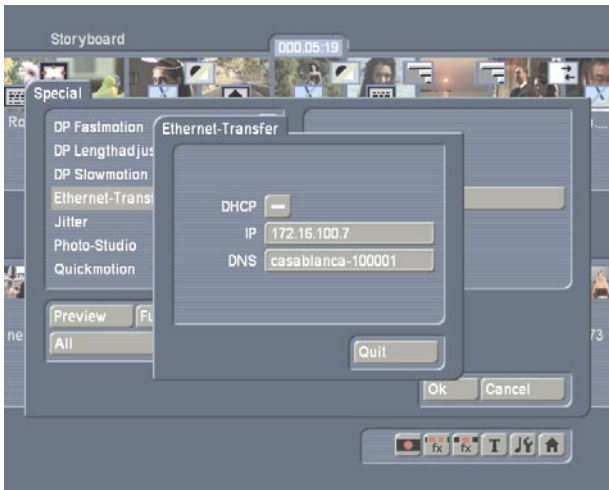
Storyboard

000.05:19

Special

Ro

DP Fastmotion

DP Lengthadjus

DP Slowmotion

Ethernet-Transf

Jitter

Photo-Studio

Quickmotion

Preview

Fu

All

ne

73

Ethernet-Transfer

DHCP

IP 172.16.100.7

DNS casablanca-100001

Quit

Ok

Cancel

fx

fx

T